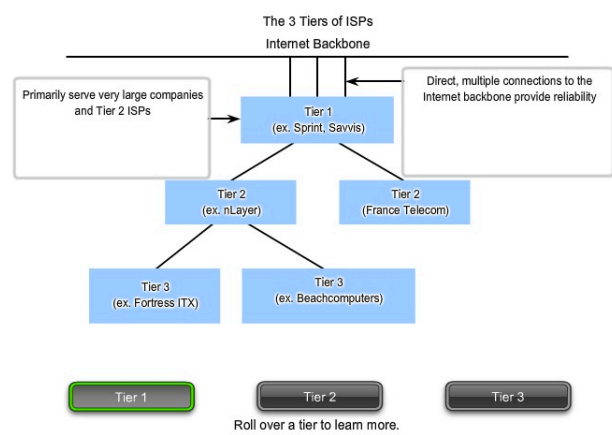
The 3 Tiers of ISPs

Internet Backbone

Primarily serve very large companies and Tier 2 ISPs

Direct, multiple connections to the Internet backbone provide reliability

Tier 1
(ex. Sprint, Savvis)

Tier 2
(ex. nLayer)

Tier 2
(France Telecom)

Tier 3
(ex. Fortress ITX)

Tier 3
(ex. Beachcomputers)

Tier 1

Tier 2

Tier 3

Roll over a tier to learn more.